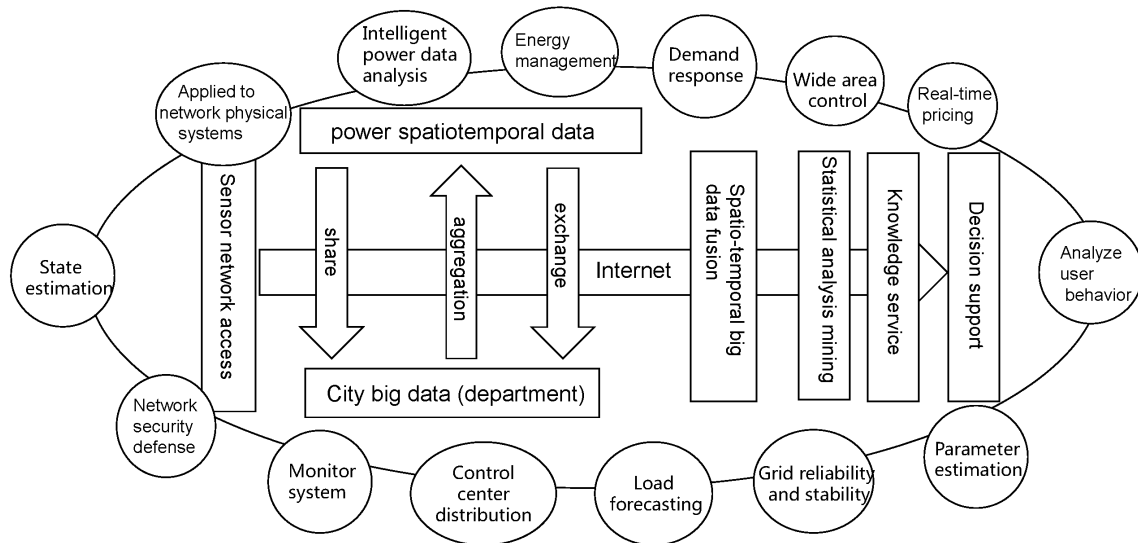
Applied to network physical systems

Intelligent power data analysis

Energy management

Demand response

Wide area control

Real-time pricing

power spatiotemporal data

Sensor network access

share

aggregation

exchange

Internet

Spatio-temporal big data fusion

Statistical analysis mining

Knowledge service

Decision support

State estimation

Analyze user behavior

City big data (department)

Network security defense

Monitor system

Control center distribution

Load forecasting

Grid reliability and stability

Parameter estimation